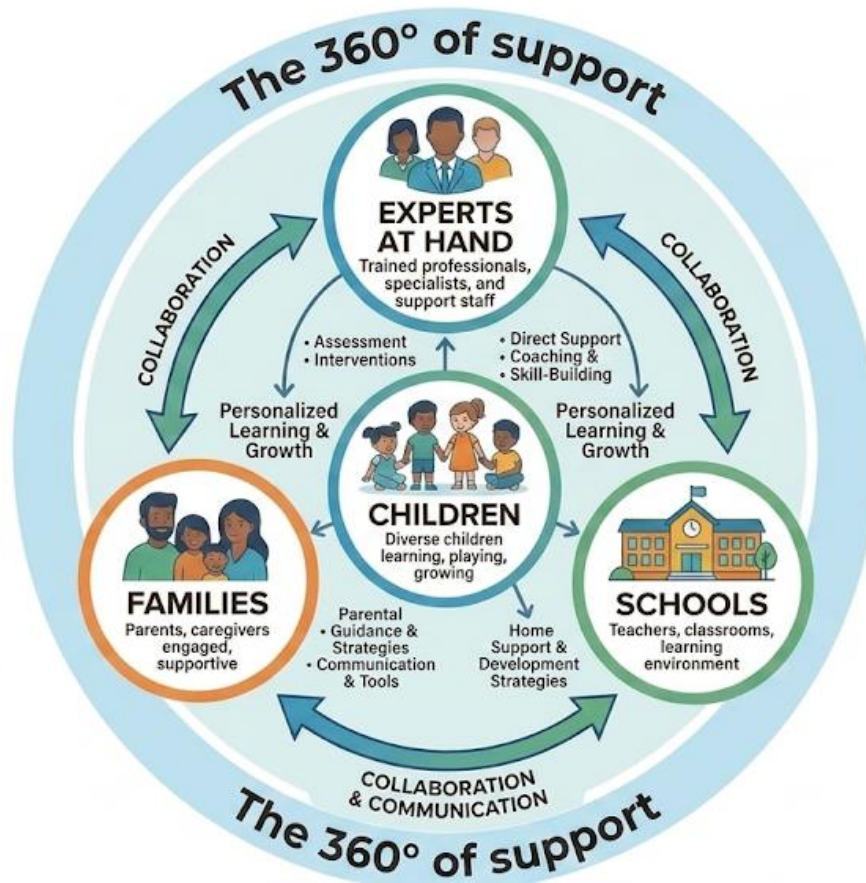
The 360° of support

EXPERTS AT HAND
Trained professionals, specialists, and support staff

COLLABORATION

COLLABORATION

• Assessment
• Interventions

• Direct Support
• Coaching & Skill-Building

Personalized Learning & Growth

Personalized Learning & Growth

CHILDREN
Diverse children learning, playing, growing

FAMILIES
Parents, caregivers engaged, supportive

Parental
• Guidance & Strategies
• Communication & Tools

Home Support & Development Strategies

SCHOOLS
Teachers, classrooms, learning environment

COLLABORATION & COMMUNICATION

The 360° of support